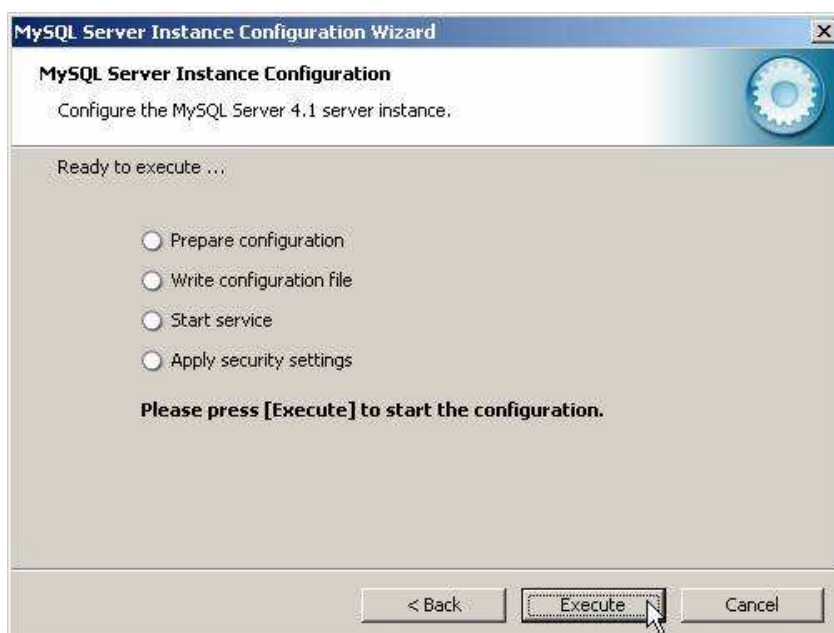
MySQL Server Instance Configuration Wizard

MySQL Server Instance Configuration

Configure the MySQL Server 4.1 server instance.

Ready to execute ...

Prepare configuration

Write configuration file

Start service

Apply security settings

Please press [Execute] to start the configuration.

< Back

Execute

Cancel